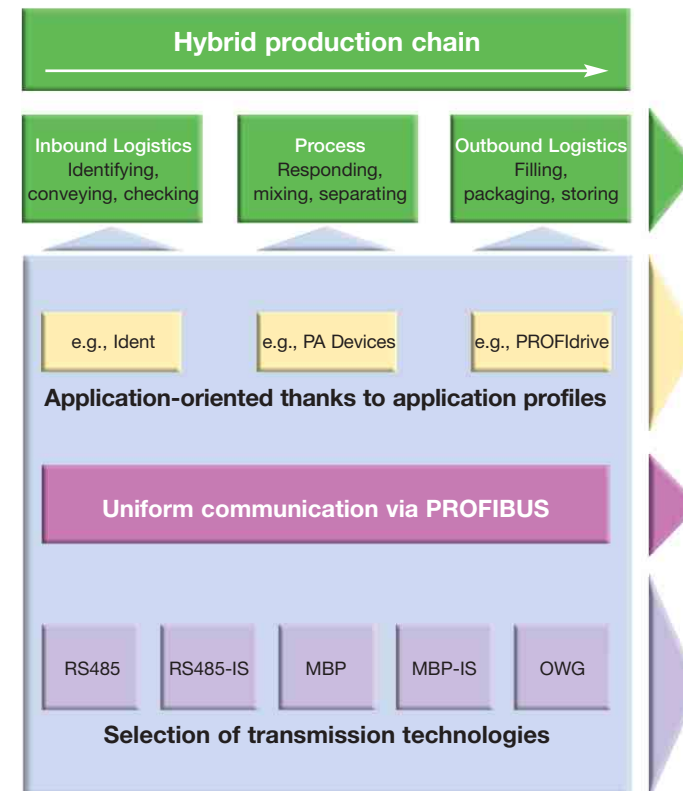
Hybrid production chain

Inbound Logistics
Identifying, conveying, checking

Process
Responding, mixing, separating

Outbound Logistics
Filling, packaging, storing

e.g., Ident

e.g., PA Devices

e.g., PROFIdrive

Application-oriented thanks to application profiles

Uniform communication via PROFIBUS

RS485

RS485-IS

MBP

MBP-IS

OWG

Selection of transmission technologies